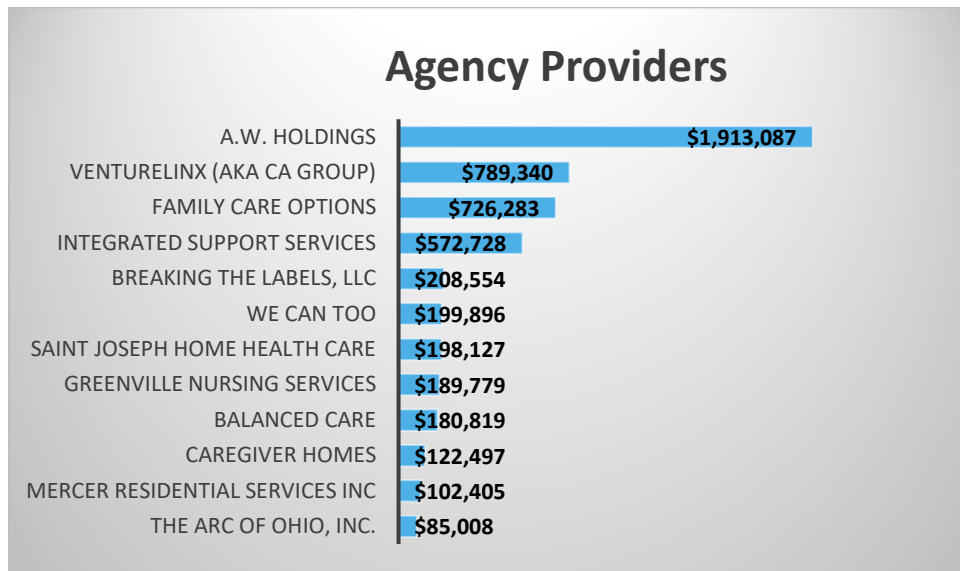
Agency Providers

| Provider | Amount |
|---|---|
| A.W. HOLDINGS | \$1,913,087 |
| VENTURELINX (AKA CA GROUP) | \$789,340 |
| FAMILY CARE OPTIONS | \$726,283 |
| INTEGRATED SUPPORT SERVICES | \$572,728 |
| BREAKING THE LABELS, LLC | \$208,554 |
| WE CAN TOO | \$199,896 |
| SAINT JOSEPH HOME HEALTH CARE | \$198,127 |
| GREENVILLE NURSING SERVICES | \$189,779 |
| BALANCED CARE | \$180,819 |
| CAREGIVER HOMES | \$122,497 |
| MERCER RESIDENTIAL SERVICES INC | \$102,405 |
| THE ARC OF OHIO, INC. | \$85,008 |